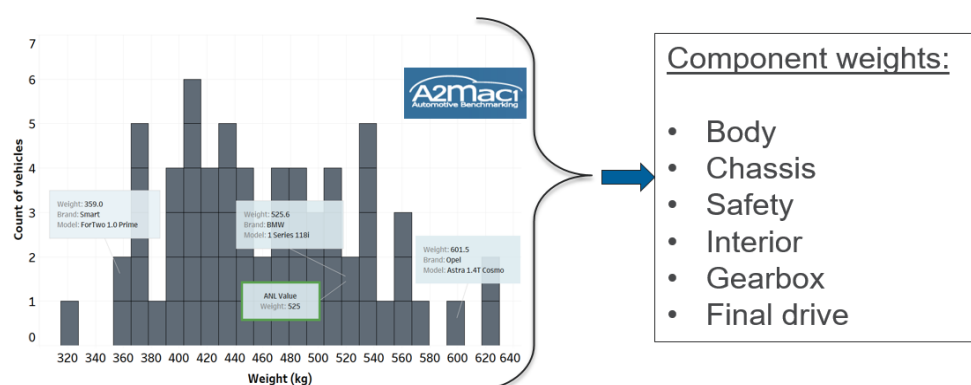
7
6
5
4
3
2
1
0

Count of vehicles

320 340 360 380 400 420 440 460 480 500 520 540 560 580 600 620 640

Weight (kg)

Weight: 359.0
Brand: Smart
Model: ForTwo 1.0 Prime

Weight: 525.6
Brand: BMW
Model: 1 Series 118i

ANL Value
Weight: 525

Weight: 601.5
Brand: Opel
Model: Astra 1.4T Cosmo

A2Mac1
Automotive Benchmarking

Component weights:

• Body
• Chassis
• Safety
• Interior
• Gearbox
• Final drive